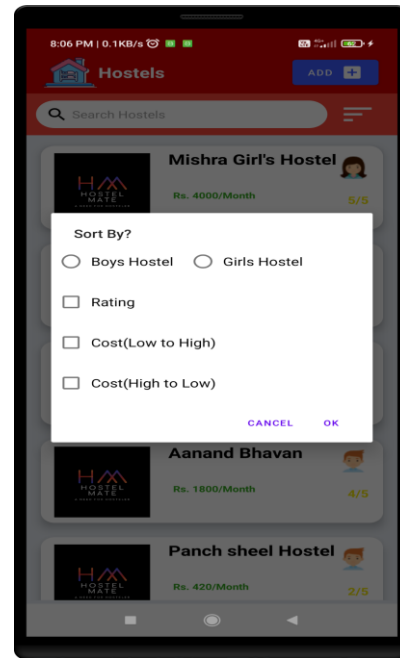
8:06 PM | 0.1KB/s

Hostels

ADD

Search Hostels

HM HOSTEL MATE

Mishra Girl's Hostel

Rs. 4000/Month

5/5

Sort By?

Boys Hostel

Girls Hostel

Rating

Cost(Low to High)

Cost(High to Low)

CANCEL

OK

HM HOSTEL MATE

Aanand Bhavan

Rs. 1800/Month

4/5

HM HOSTEL MATE

Panch sheel Hostel

Rs. 420/Month

2/5